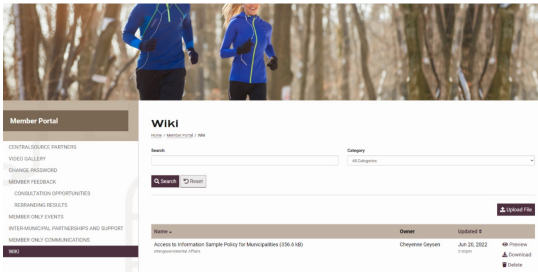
Member Portal

CENTRALSOURCE PARTNERS
VIDEO GALLERY
CHANGE PASSWORD
MEMBER FEEDBACK
CONSULTATION OPPORTUNITIES
REBRANDING RESULTS
MEMBER ONLY EVENTS
INTER-MUNICIPAL PARTNERSHIPS AND SUPPORT
MEMBER ONLY COMMUNICATIONS
WIKI

Wiki

Home / Member Portal / Wiki

Search

Category

All Categories

Search Reset

Upload File

| Name | Owner | Updated |  |
|---|---|---|---|
| Access to Information Sample Policy for Municipalities (356.6 kB) Intergovernmental Affairs | Cheyenne Geysen | Jun 20, 2022 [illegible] | Preview Download Delete |